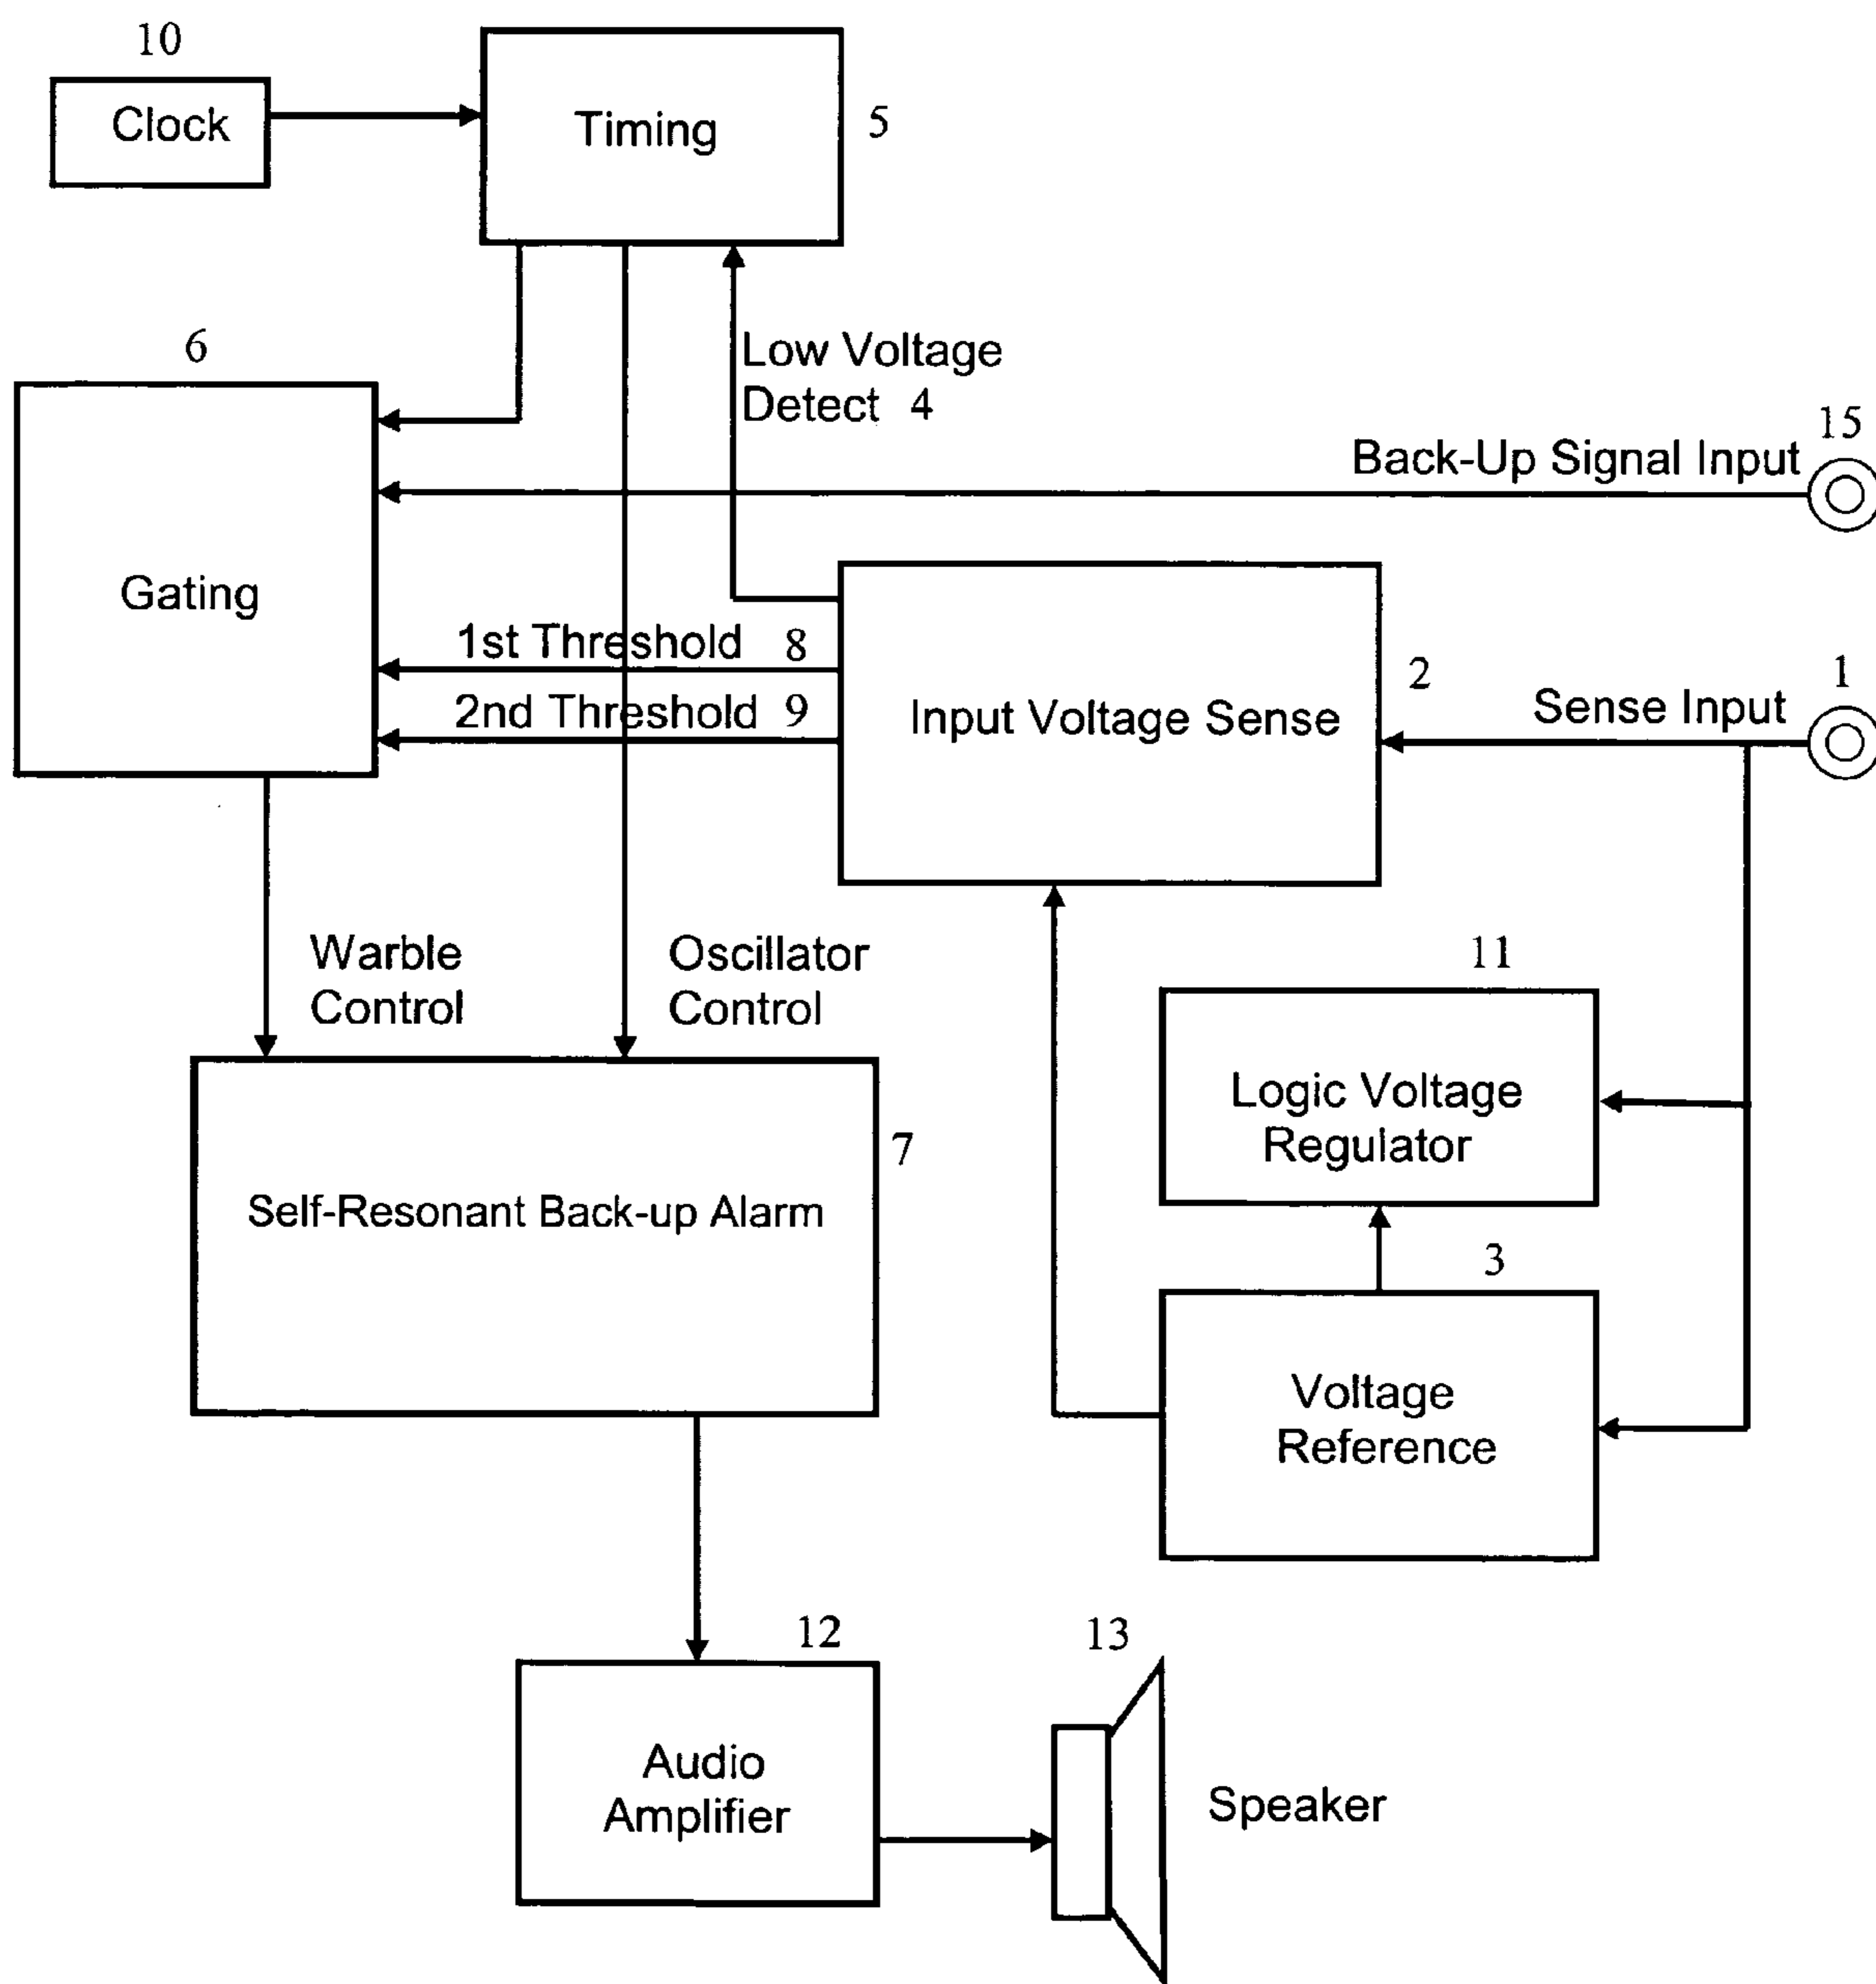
10
Clock

Timing
5

6
Gating

Low Voltage
Detect 4

15
Back-Up Signal Input

1st Threshold 8
2nd Threshold 9

Input Voltage Sense
2

1
Sense Input

Warble
Control

Oscillator
Control

11
Logic Voltage
Regulator

7
Self-Resonant Back-up Alarm

3
Voltage
Reference

12
Audio
Amplifier

13
Speaker